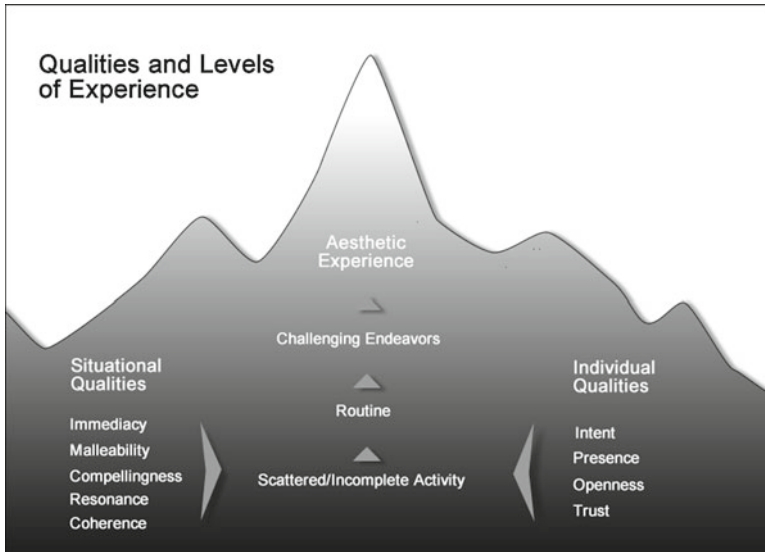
Qualities and Levels of Experience

Aesthetic Experience

Challenging Endeavors

Routine

Scattered/Incomplete Activity

Situational Qualities

Immediacy
Malleability
Compellingness
Resonance
Coherence

Individual Qualities

Intent
Presence
Openness
Trust